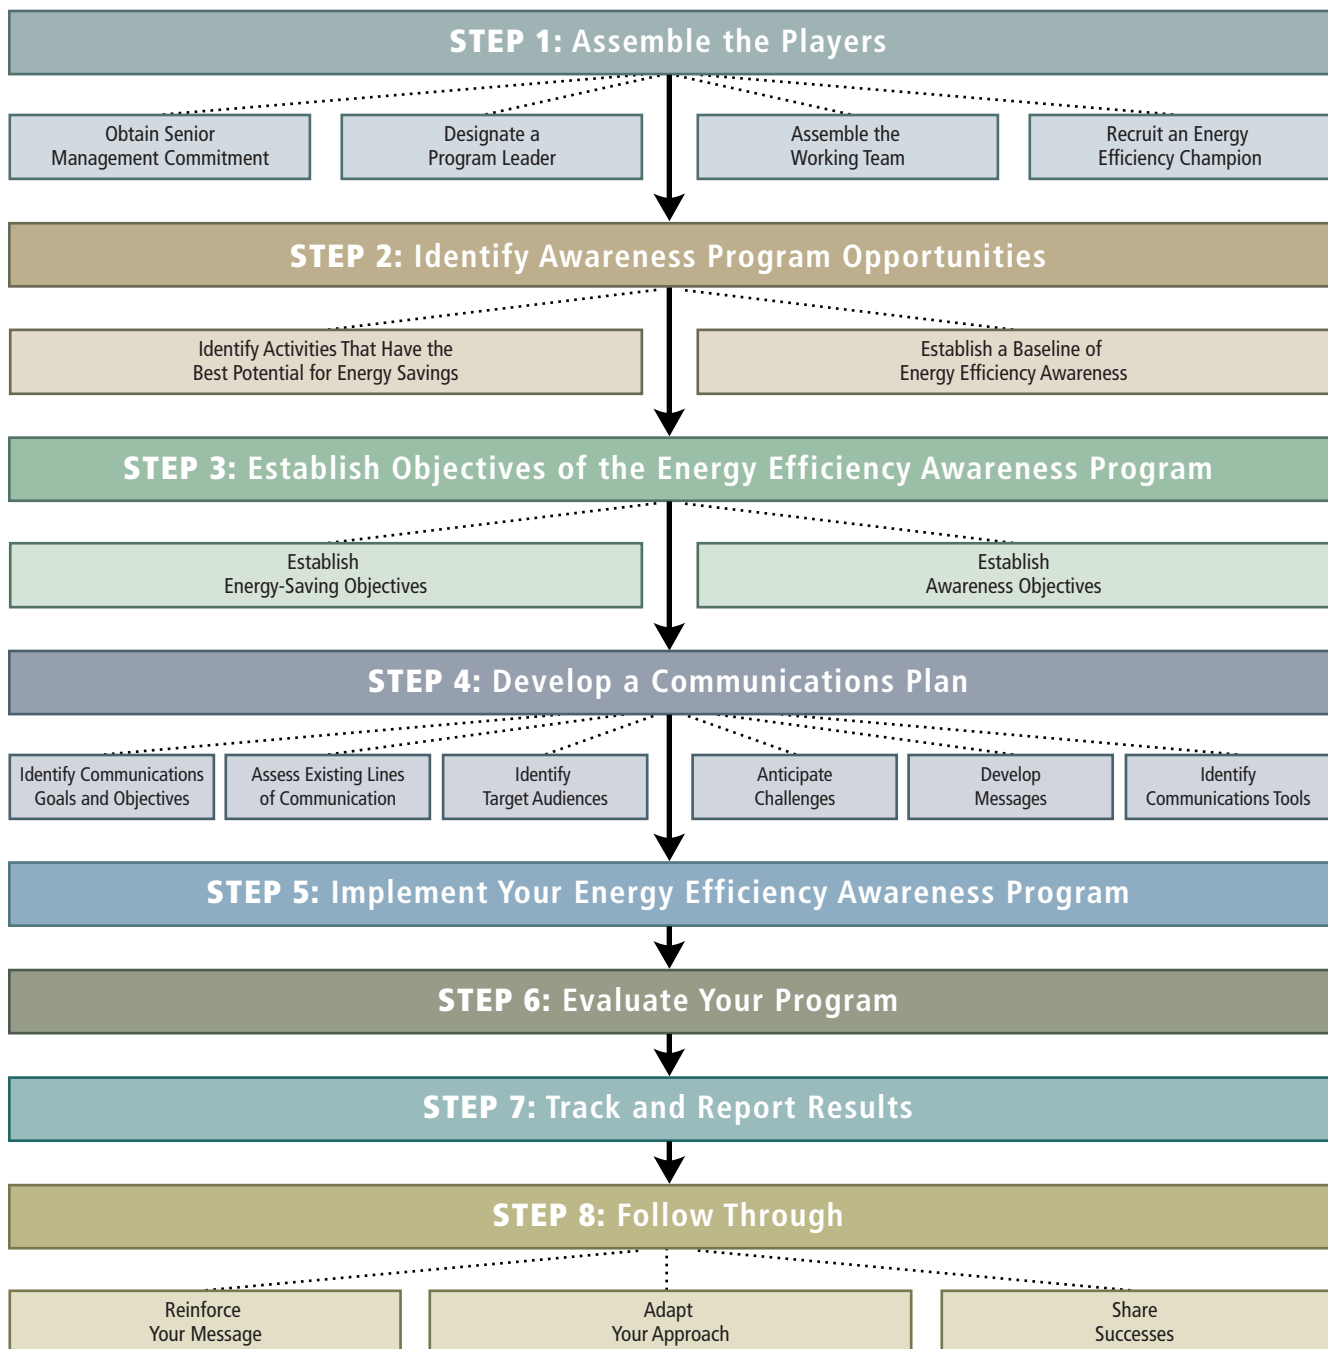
STEP 1: Assemble the Players

Obtain Senior Management Commitment

Designate a Program Leader

Assemble the Working Team

Recruit an Energy Efficiency Champion

STEP 2: Identify Awareness Program Opportunities

Identify Activities That Have the Best Potential for Energy Savings

Establish a Baseline of Energy Efficiency Awareness

STEP 3: Establish Objectives of the Energy Efficiency Awareness Program

Establish Energy-Saving Objectives

Establish Awareness Objectives

STEP 4: Develop a Communications Plan

Identify Communications Goals and Objectives

Assess Existing Lines of Communication

Identify Target Audiences

Anticipate Challenges

Develop Messages

Identify Communications Tools

STEP 5: Implement Your Energy Efficiency Awareness Program

STEP 6: Evaluate Your Program

STEP 7: Track and Report Results

STEP 8: Follow Through

Reinforce Your Message

Adapt Your Approach

Share Successes